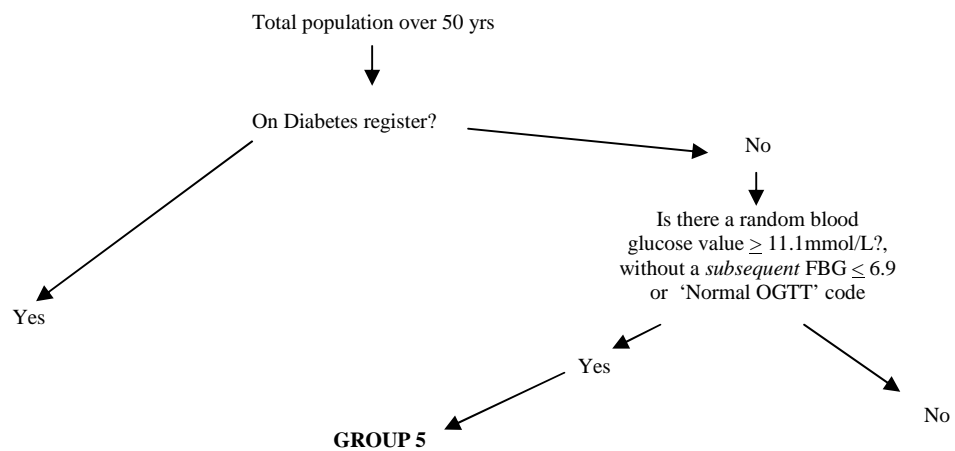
Total population over 50 yrs

On Diabetes register?

No

Is there a random blood glucose value $\geq$ 11.1mmol/L?, without a *subsequent* FBG $\leq$ 6.9 or 'Normal OGTT' code

Yes

Yes

No

**GROUP 5**